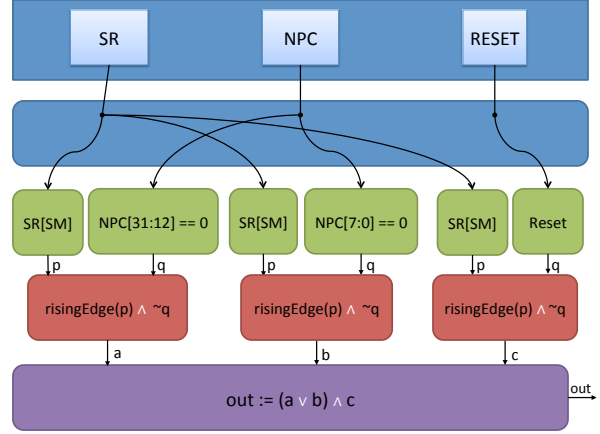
SR

NPC

RESET

SR[SM]

NPC[31:12] == 0

SR[SM]

NPC[7:0] == 0

SR[SM]

Reset

p

q

p

q

p

q

risingEdge(p) $\wedge$ ~q

risingEdge(p) $\wedge$ ~q

risingEdge(p) $\wedge$ ~q

a

b

c

out := (a $\vee$ b) $\wedge$ c

out